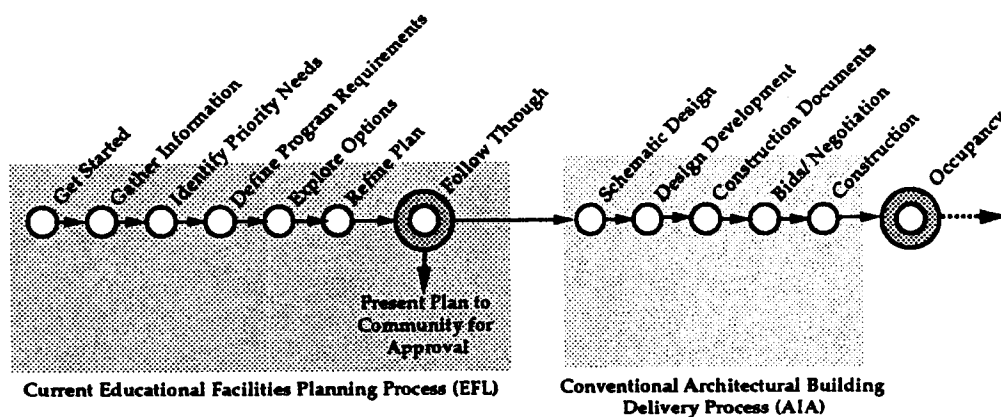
Get Started
Gather Information
Identify Priority Needs
Define Program Requirements
Explore Options
Refine Plan
Follow Through
Present Plan to Community for Approval
Schematic Design
Design Development
Construction Documents
Bids/Negotiation
Construction
Occupancy

Current Educational Facilities Planning Process (EFL)

Conventional Architectural Building Delivery Process (AIA)